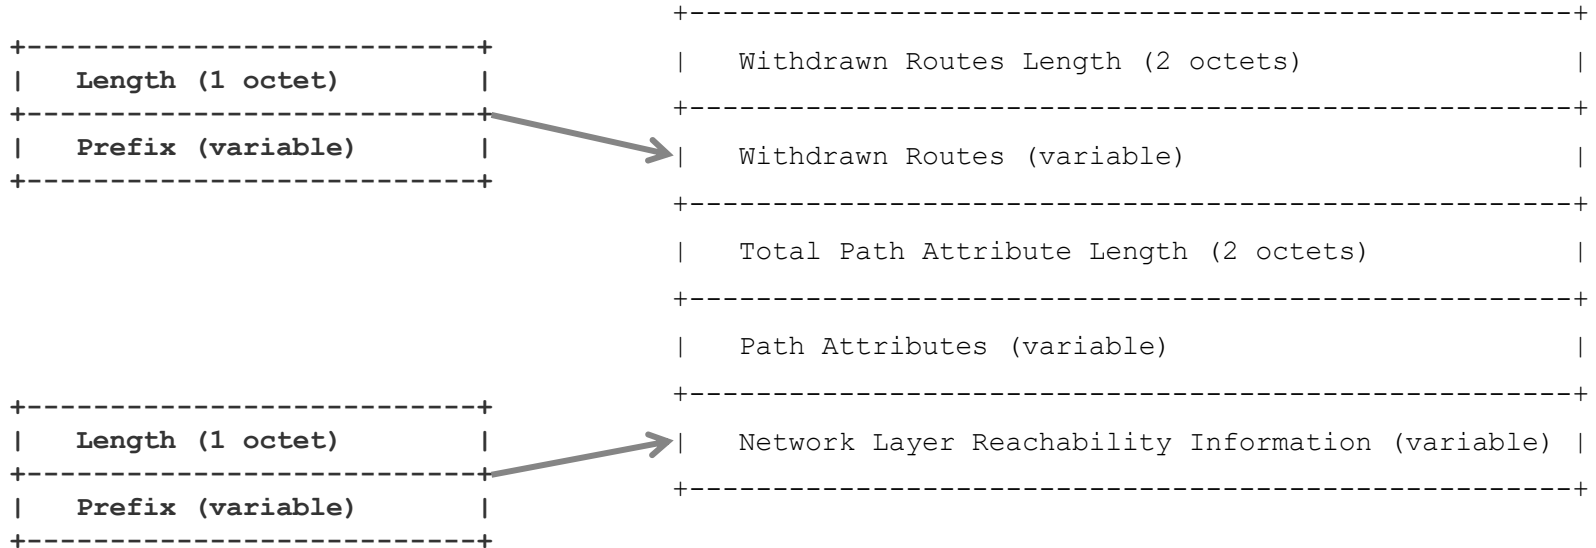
+-------------------------+
| Length (1 octet) |
+-------------------------+
| Prefix (variable) |
+-------------------------+

+-------------------------+
| Length (1 octet) |
+-------------------------+
| Prefix (variable) |
+-------------------------+

+-----------------------------------------------------+
| Withdrawn Routes Length (2 octets) |
+-----------------------------------------------------+
| Withdrawn Routes (variable) |
+-----------------------------------------------------+
| Total Path Attribute Length (2 octets) |
+-----------------------------------------------------+
| Path Attributes (variable) |
+-----------------------------------------------------+
| Network Layer Reachability Information (variable) |
+-----------------------------------------------------+